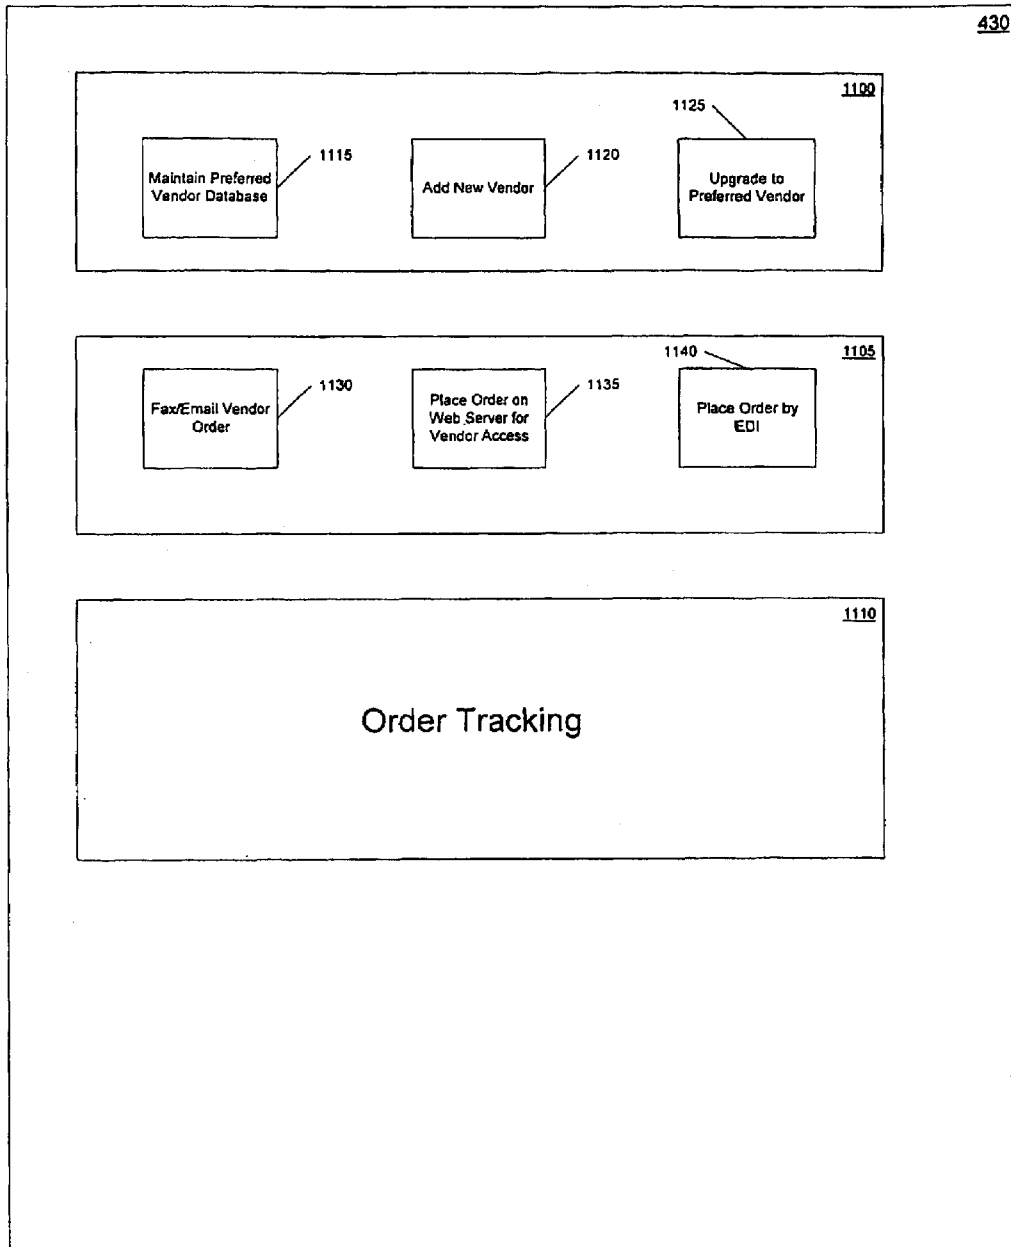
430

1100

Maintain Preferred Vendor Database

1115

Add New Vendor

1120

1125

Upgrade to Preferred Vendor

1105

Fax/Email Vendor Order

1130

Place Order on Web Server for Vendor Access

1135

1140

Place Order by EDI

1110

Order Tracking